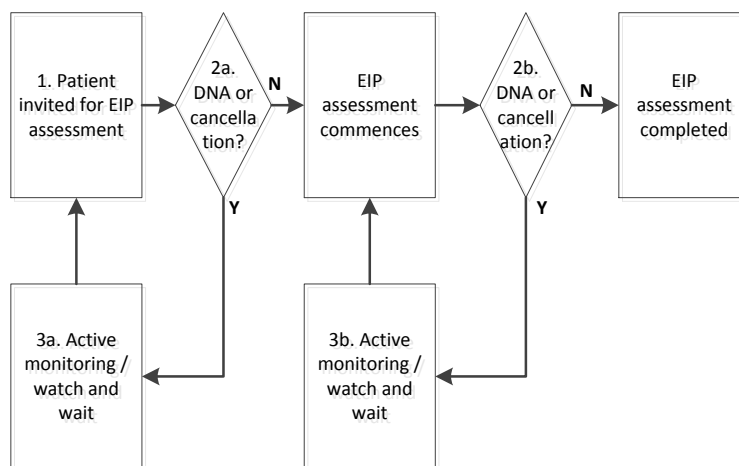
1. Patient invited for EIP assessment

2a. DNA or cancella tion?

N

Y

EIP assessment commences

2b. DNA or cancell ation?

N

Y

EIP assessment completed

3a. Active monitoring / watch and wait

3b. Active monitoring / watch and wait